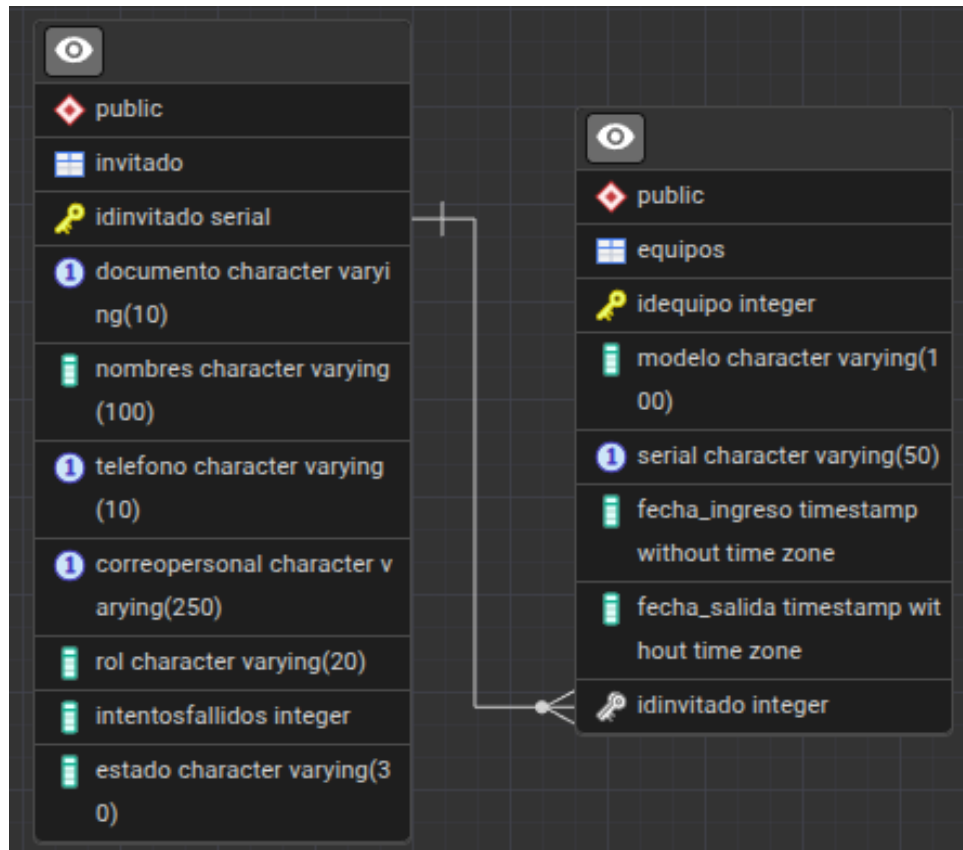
public

invitado

idinvitado serial

documento character varying(10)

nombres character varying (100)

telefono character varying (10)

correopersonal character varying(250)

rol character varying(20)

intentosfallidos integer

estado character varying(30)

public

equipos

idequipo integer

modelo character varying(100)

serial character varying(50)

fecha_ingreso timestamp without time zone

fecha_salida timestamp without time zone

idinvitado integer